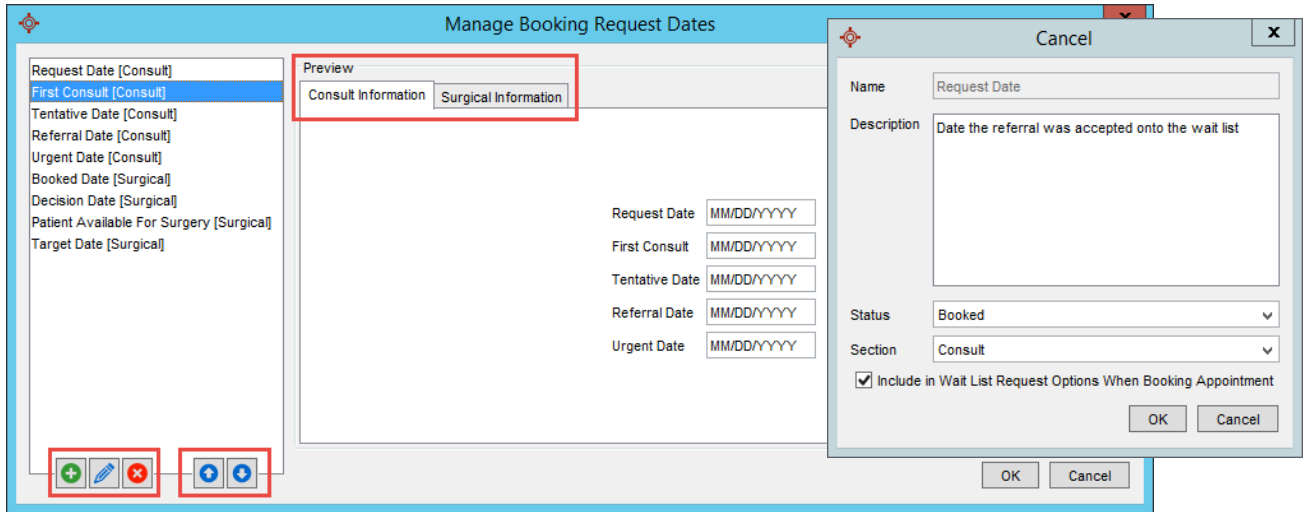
Manage Booking Request Dates

Request Date [Consult]
First Consult [Consult]
Tentative Date [Consult]
Referral Date [Consult]
Urgent Date [Consult]
Booked Date [Surgical]
Decision Date [Surgical]
Patient Available For Surgery [Surgical]
Target Date [Surgical]

Preview
Consult Information
Surgical Information

Request Date MM/DD/YYYY
First Consult MM/DD/YYYY
Tentative Date MM/DD/YYYY
Referral Date MM/DD/YYYY
Urgent Date MM/DD/YYYY

OK
Cancel

Cancel
Name Request Date
Description Date the referral was accepted onto the wait list
Status Booked
Section Consult
Include in Wait List Request Options When Booking Appointment
OK
Cancel